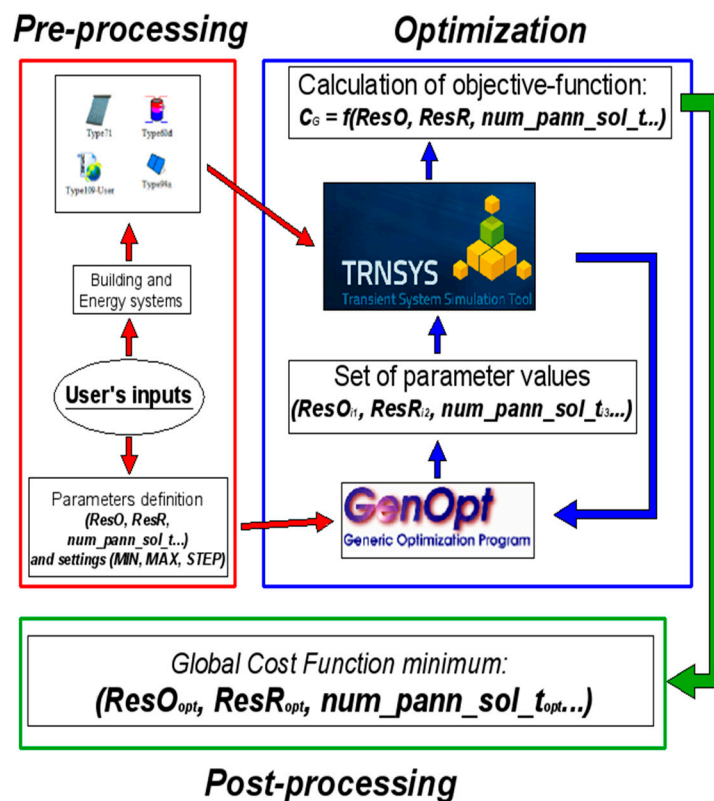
Pre-processing

Optimization

Type71

Type60d

Type109-User

Type94a

Building and Energy systems

User's inputs

Parameters definition (ResO, ResR, num_pann_sol_t...) and settings (MIN, MAX, STEP)

Calculation of objective-function: $C_G$ = f(ResO, ResR, num_pann_sol_t..)

TRNSYS
Transient System Simulation Tool

Set of parameter values
($ResO_{i1}$, $ResR_{i2}$, num_pann_sol_$t_{i3}$...)

GenOpt
Generic Optimization Program

Global Cost Function minimum:
($ResO_{opt}$, $ResR_{opt}$, num_pann_sol_$t_{opt}$...)

Post-processing